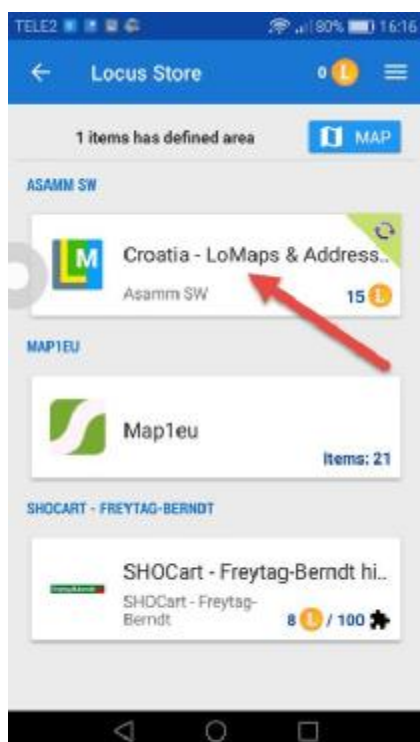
TELE2 80% 16:16

Locus Store 0 L

1 items has defined area MAP

ASAMM SW

M Croatia - LoMaps & Address...
Asamm SW 15 L

MAP1EU

Map1eu
Items: 21

SHOCART - FREYTAG-BERNDT

SHOCart - Freytag-Berndt hi...
SHOCart - Freytag-Berndt 8 L / 100